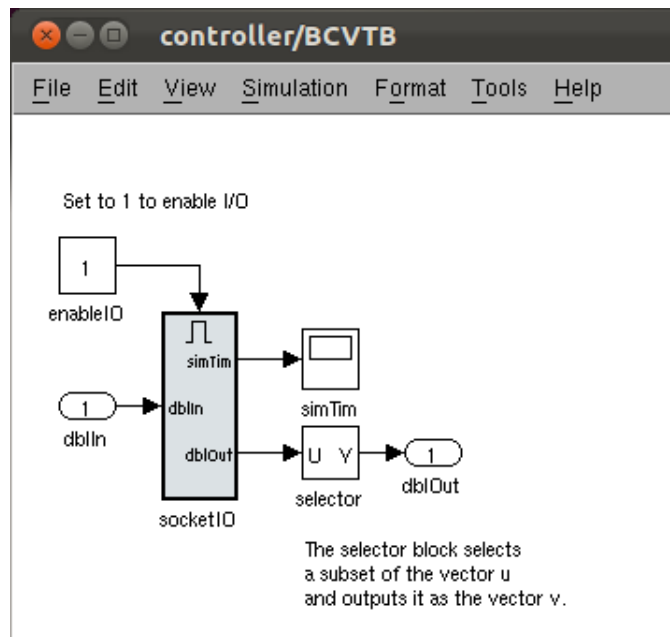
controller/BCVTB

File Edit View Simulation Format Tools Help

Set to 1 to enable I/O

1

enableIO

simTim

1

dblIn

dblIn

dblOut

simTim

U Y

1

selector

dblOut

socketIO

The selector block selects a subset of the vector u and outputs it as the vector v.